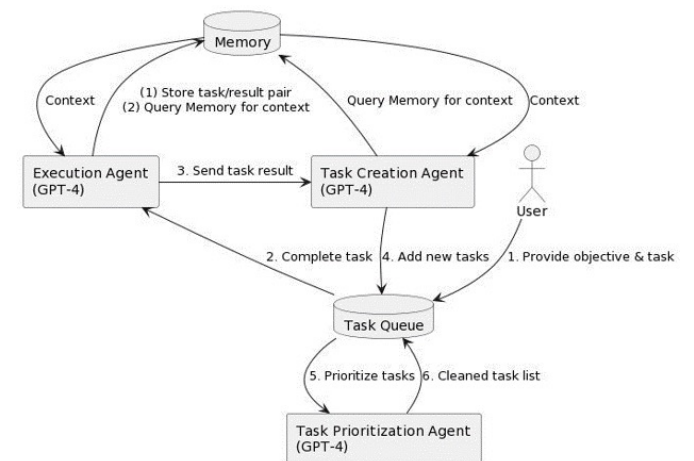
Memory

Context

(1) Store task/result pair
(2) Query Memory for context

Query Memory for context

Context

Execution Agent
(GPT-4)

3. Send task result

Task Creation Agent
(GPT-4)

User

2. Complete task

4. Add new tasks

1. Provide objective & task

Task Queue

5. Prioritize tasks

6. Cleaned task list

Task Prioritization Agent
(GPT-4)